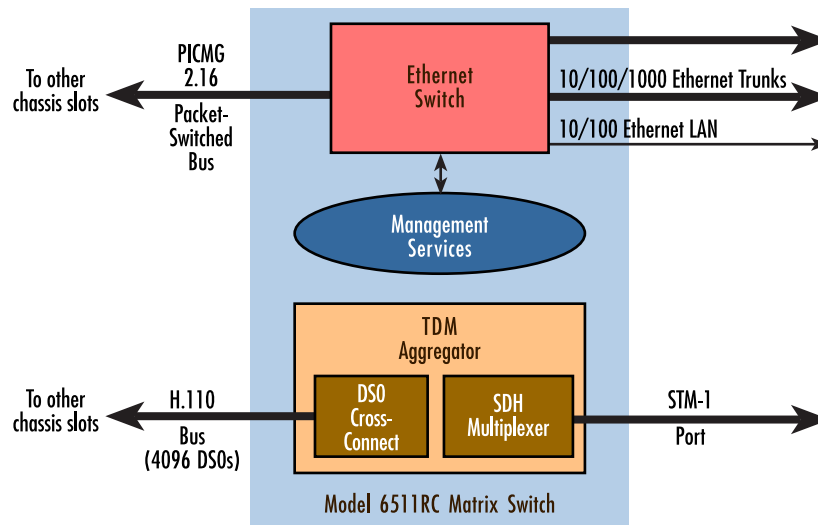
To other chassis slots

PICMG 2.16

Packet-Switched Bus

Ethernet Switch

10/100/1000 Ethernet Trunks

10/100 Ethernet LAN

Management Services

TDM Aggregator

To other chassis slots

H.110

Bus (4096 DS0s)

DS0 Cross-Connect

SDH Multiplexer

STM-1

Port

Model 6511RC Matrix Switch